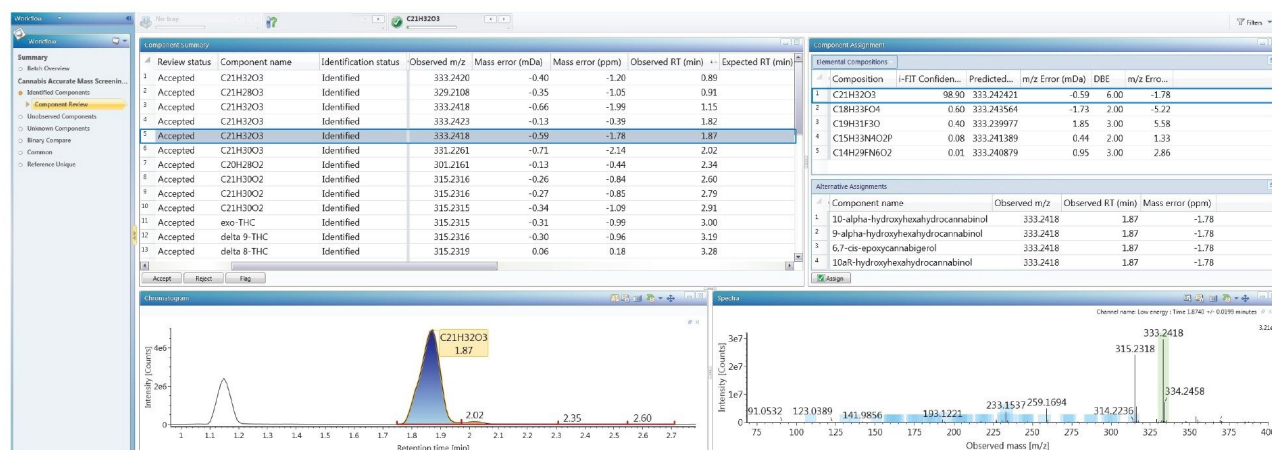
Workflow

Workflow

Summary
Batch Overview
Cannabis Accurate Mass Screenin...
Identified Components
Component Review
Unobserved Components
Unknown Components
Binary Compare
Common
Reference Unique

File Tray

C21H32O3

Filters

Component Summary

| | Review status | Component name | Identification status | Observed m/z | Mass error (mDa) | Mass error (ppm) | Observed RT (min) | Expected RT (min) |
|---|---|---|---|---|---|---|---|---|
| 1 | Accepted | C21H32O3 | Identified | 333.2420 | -0.40 | -1.20 | 0.89 | |
| 2 | Accepted | C21H28O3 | Identified | 329.2108 | -0.35 | -1.05 | 0.91 | |
| 3 | Accepted | C21H32O3 | Identified | 333.2418 | -0.66 | -1.99 | 1.15 | |
| 4 | Accepted | C21H32O3 | Identified | 333.2423 | -0.13 | -0.39 | 1.82 | |
| 5 | Accepted | C21H32O3 | Identified | 333.2418 | -0.59 | -1.78 | 1.87 | |
| 6 | Accepted | C21H30O3 | Identified | 331.2261 | -0.71 | -2.14 | 2.02 | |
| 7 | Accepted | C20H28O2 | Identified | 301.2161 | -0.13 | -0.44 | 2.34 | |
| 8 | Accepted | C21H30O2 | Identified | 315.2316 | -0.26 | -0.84 | 2.60 | |
| 9 | Accepted | C21H30O2 | Identified | 315.2316 | -0.27 | -0.85 | 2.79 | |
| 10 | Accepted | C21H30O2 | Identified | 315.2315 | -0.34 | -1.09 | 2.91 | |
| 11 | Accepted | exo-THC | Identified | 315.2315 | -0.31 | -0.99 | 3.00 | |
| 12 | Accepted | delta 9-THC | Identified | 315.2316 | -0.30 | -0.96 | 3.19 | |
| 13 | Accepted | delta 8-THC | Identified | 315.2319 | 0.06 | 0.18 | 3.28 | |

Accept Reject Flag

Component Assignment

Elemental Compositions

| | Composition | i-FIT Confiden... | Predicted... | m/z Error (mDa) | DBE | m/z Erro... |
|---|---|---|---|---|---|---|
| 1 | C21H32O3 | 98.90 | 333.242421 | -0.59 | 6.00 | -1.78 |
| 2 | C18H33FO4 | 0.60 | 333.243564 | -1.73 | 2.00 | -5.22 |
| 3 | C19H31F3O | 0.40 | 333.239977 | 1.85 | 3.00 | 5.58 |
| 4 | C15H33N4O2P | 0.08 | 333.241389 | 0.44 | 2.00 | 1.33 |
| 5 | C14H29FN6O2 | 0.01 | 333.240879 | 0.95 | 3.00 | 2.86 |

Alternative Assignments

| | Component name | Observed m/z | Observed RT (min) | Mass error (ppm) |
|---|---|---|---|---|
| 1 | 10-alpha-hydroxyhexahydrocannabinol | 333.2418 | 1.87 | -1.78 |
| 2 | 9-alpha-hydroxyhexahydrocannabinol | 333.2418 | 1.87 | -1.78 |
| 3 | 6,7-cis-epoxycannabigerol | 333.2418 | 1.87 | -1.78 |
| 4 | 10aR-hydroxyhexahydrocannabinol | 333.2418 | 1.87 | -1.78 |

Assign

Chromatogram

C21H32O3
1.87

Intensity [Counts]
4e6
2e6
0
2.02
2.35
2.60
1 1.1 1.2 1.3 1.4 1.5 1.6 1.7 1.8 1.9 2 2.1 2.2 2.3 2.4 2.5 2.6 2.7
Retention time [min]

Spectra

Channel name: Low energy : Time 1.8740 +/- 0.0199 minutes

Intensity [Counts]
3e7
2e7
1e7
0
333.2418
315.2318
334.2458
91.0532
123.0389
141.9856
193.1221
233.1537
259.1694
314.2236
75 100 125 150 175 200 225 250 275 300 325 350 375 400
Observed mass [m/z]